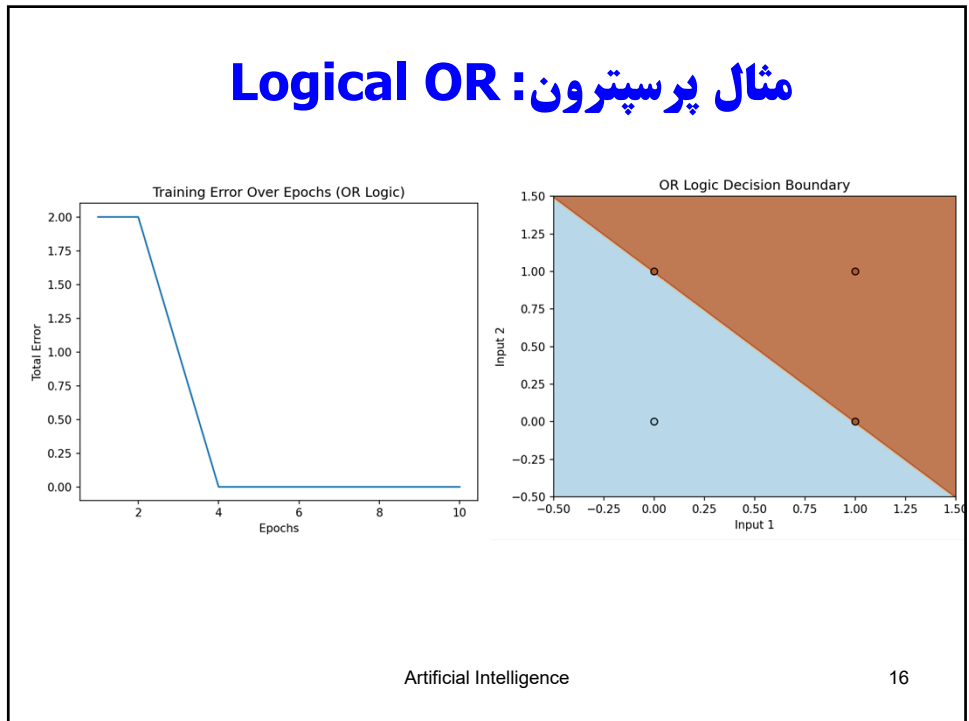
مثال پرسپترون: Logical OR

Training Error Over Epochs (OR Logic)

Total Error

2.00
1.75
1.50
1.25
1.00
0.75
0.50
0.25
0.00

2 4 6 8 10

Epochs

OR Logic Decision Boundary

Input 2

1.50
1.25
1.00
0.75
0.50
0.25
0.00
−0.25
−0.50

−0.50 −0.25 0.00 0.25 0.50 0.75 1.00 1.25 1.50

Input 1

Artificial Intelligence

16